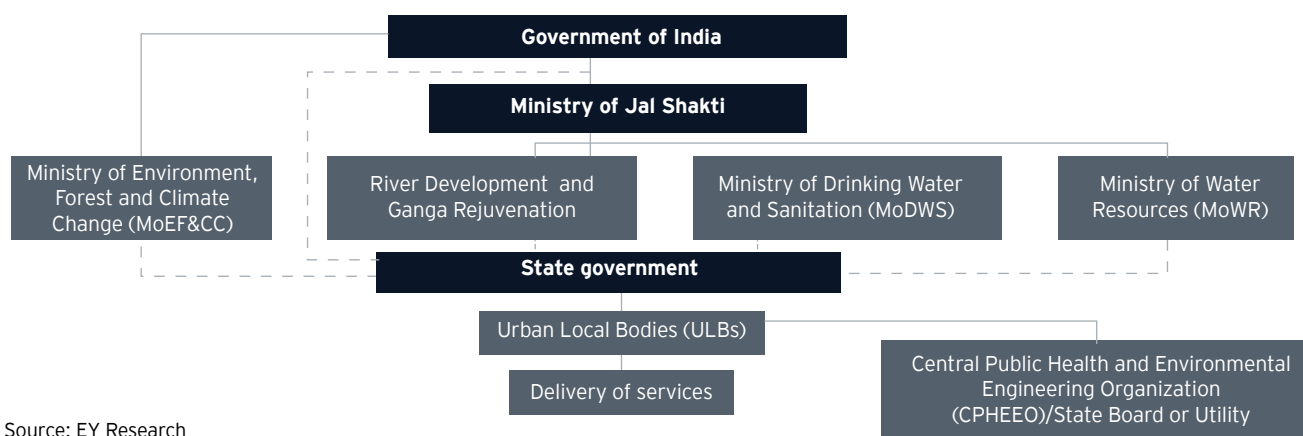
Government of India

Ministry of Jal Shakti

Ministry of Environment, Forest and Climate Change (MoEF&CC)

River Development and Ganga Rejuvenation

Ministry of Drinking Water and Sanitation (MoDWS)

Ministry of Water Resources (MoWR)

State government

Urban Local Bodies (ULBs)

Central Public Health and Environmental Engineering Organization (CPHEEO)/State Board or Utility

Delivery of services

Source: EY Research